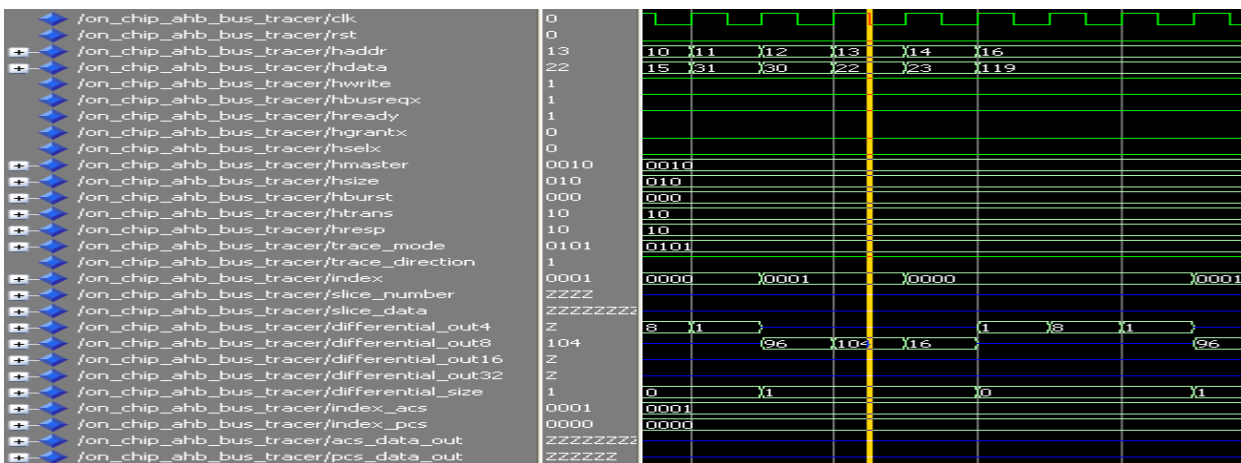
/on_chip_ahb_bus_tracer/clk 0
/on_chip_ahb_bus_tracer/rst 0
/on_chip_ahb_bus_tracer/haddr 13 10 11 12 13 14 16
/on_chip_ahb_bus_tracer/hdata 22 15 31 30 22 23 119
/on_chip_ahb_bus_tracer/hwrite 1
/on_chip_ahb_bus_tracer/hbusreqx 1
/on_chip_ahb_bus_tracer/hready 1
/on_chip_ahb_bus_tracer/hgrantx 0
/on_chip_ahb_bus_tracer/hselx 0
/on_chip_ahb_bus_tracer/hmaster 0010 0010
/on_chip_ahb_bus_tracer/hsize 010 010
/on_chip_ahb_bus_tracer/hburst 000 000
/on_chip_ahb_bus_tracer/htrans 10 10
/on_chip_ahb_bus_tracer/hresp 10 10
/on_chip_ahb_bus_tracer/trace_mode 0101 0101
/on_chip_ahb_bus_tracer/trace_direction 1
/on_chip_ahb_bus_tracer/index 0001 0000 0001 0000 0001
/on_chip_ahb_bus_tracer/slice_number ZZZZ
/on_chip_ahb_bus_tracer/slice_data ZZZZZZZZ
/on_chip_ahb_bus_tracer/differential_out4 Z 8 1 1 8 1
/on_chip_ahb_bus_tracer/differential_out8 104 96 104 16 96
/on_chip_ahb_bus_tracer/differential_out16 Z
/on_chip_ahb_bus_tracer/differential_out32 Z
/on_chip_ahb_bus_tracer/differential_size 1 0 1 0 1
/on_chip_ahb_bus_tracer/index_acs 0001 0001
/on_chip_ahb_bus_tracer/index_pcs 0000 0000
/on_chip_ahb_bus_tracer/acs_data_out ZZZZZZZZ
/on_chip_ahb_bus_tracer/pcs_data_out ZZZZZZ